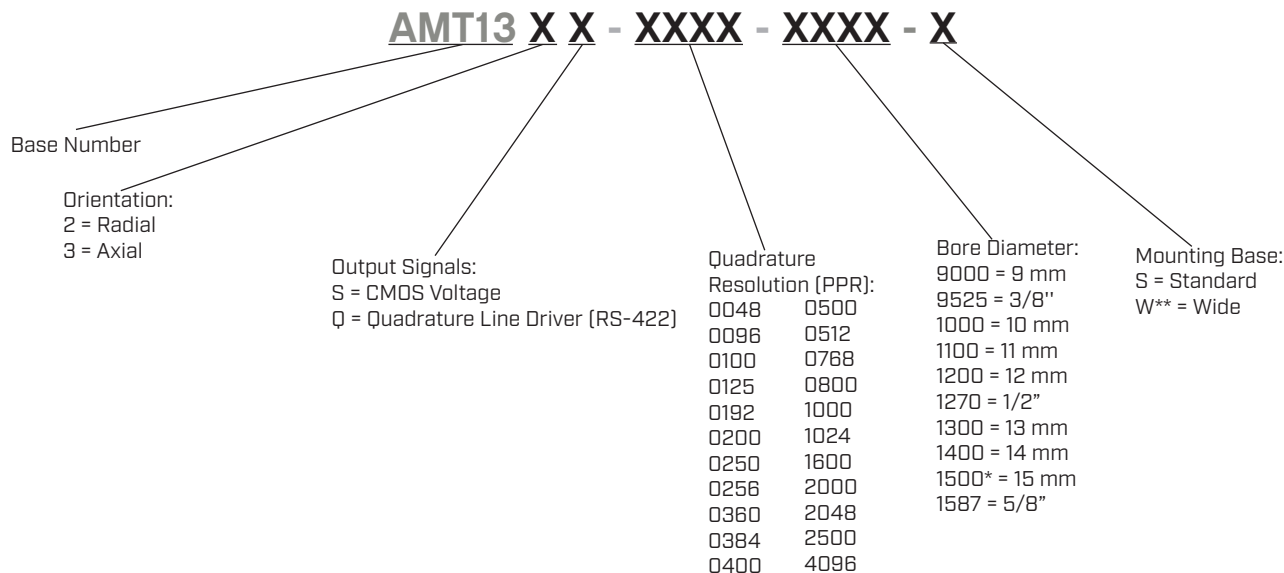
AMT13 X X - XXXX - XXXX - X

Base Number

Orientation:
2 = Radial
3 = Axial

Output Signals:
S = CMOS Voltage
Q = Quadrature Line Driver (RS-422)

Quadrature Resolution (PPR):

| | |
|---|---|
| 0048 | 0500 |
| 0096 | 0512 |
| 0100 | 0768 |
| 0125 | 0800 |
| 0192 | 1000 |
| 0200 | 1024 |
| 0250 | 1600 |
| 0256 | 2000 |
| 0360 | 2048 |
| 0384 | 2500 |
| 0400 | 4096 |

Bore Diameter:
9000 = 9 mm
9525 = 3/8''
1000 = 10 mm
1100 = 11 mm
1200 = 12 mm
1270 = 1/2"
1300 = 13 mm
1400 = 14 mm
1500* = 15 mm
1587 = 5/8"

Mounting Base:
S = Standard
W** = Wide